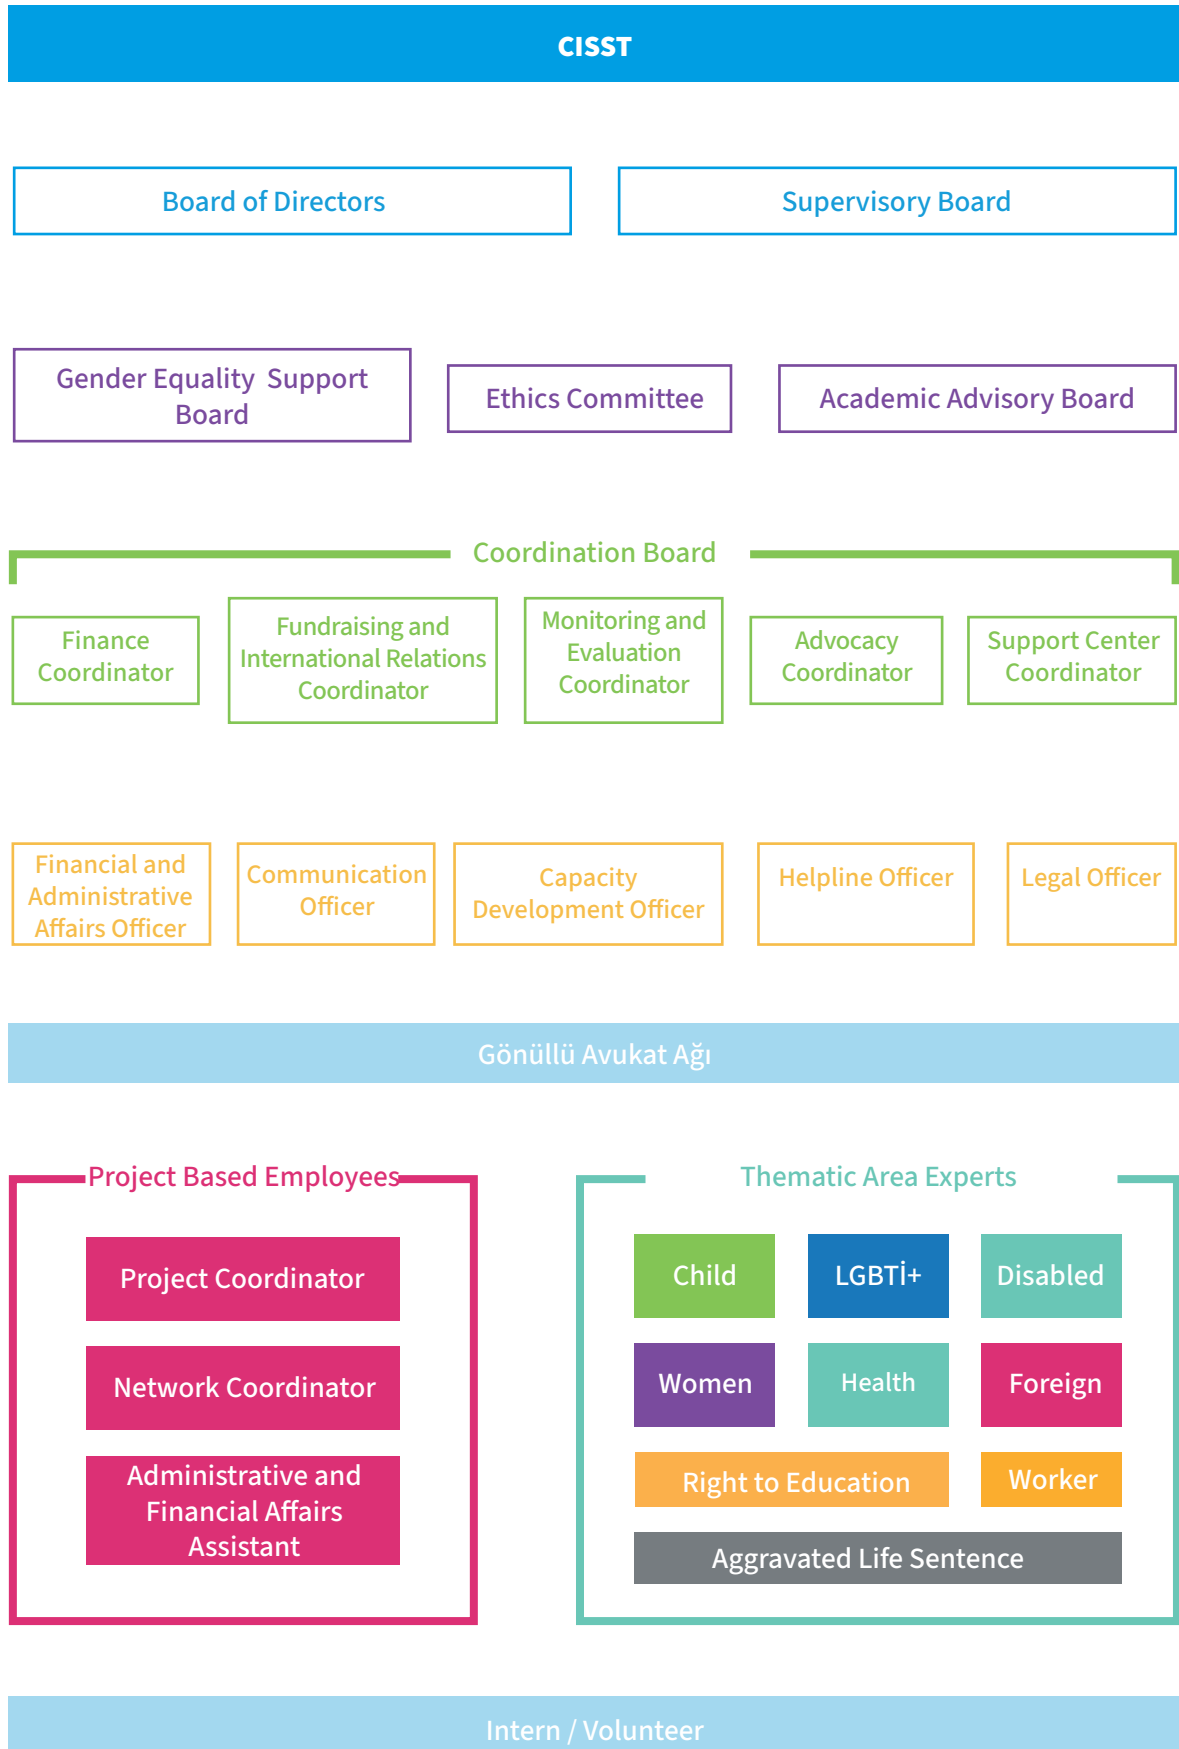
CISST

Board of Directors

Supervisory Board

Gender Equality Support Board

Ethics Committee

Academic Advisory Board

Coordination Board

Finance Coordinator

Fundraising and International Relations Coordinator

Monitoring and Evaluation Coordinator

Advocacy Coordinator

Support Center Coordinator

Financial and Administrative Affairs Officer

Communication Officer

Capacity Development Officer

Helpline Officer

Legal Officer

Gönüllü Avukat Ağı

Project Based Employees

Project Coordinator

Network Coordinator

Administrative and Financial Affairs Assistant

Thematic Area Experts

Child

LGBTİ+

Disabled

Women

Health

Foreign

Right to Education

Worker

Aggravated Life Sentence

Intern / Volunteer